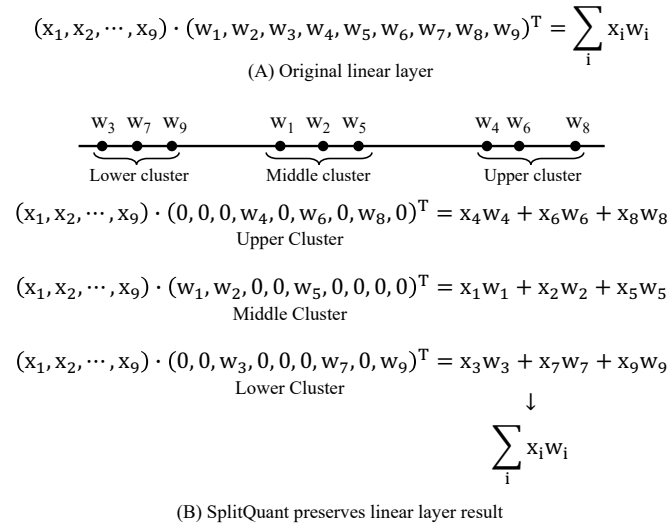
$(x_1, x_2, \cdots, x_9) \cdot (w_1, w_2, w_3, w_4, w_5, w_6, w_7, w_8, w_9)^T = \sum_i x_i w_i$

(A) Original linear layer

$w_3$ $w_7$ $w_9$ $w_1$ $w_2$ $w_5$ $w_4$ $w_6$ $w_8$

Lower cluster Middle cluster Upper cluster

$(x_1, x_2, \cdots, x_9) \cdot (0, 0, 0, w_4, 0, w_6, 0, w_8, 0)^T = x_4 w_4 + x_6 w_6 + x_8 w_8$

Upper Cluster

$(x_1, x_2, \cdots, x_9) \cdot (w_1, w_2, 0, 0, w_5, 0, 0, 0, 0)^T = x_1 w_1 + x_2 w_2 + x_5 w_5$

Middle Cluster

$(x_1, x_2, \cdots, x_9) \cdot (0, 0, w_3, 0, 0, 0, w_7, 0, w_9)^T = x_3 w_3 + x_7 w_7 + x_9 w_9$

Lower Cluster

↓

$\sum_i x_i w_i$

(B) SplitQuant preserves linear layer result